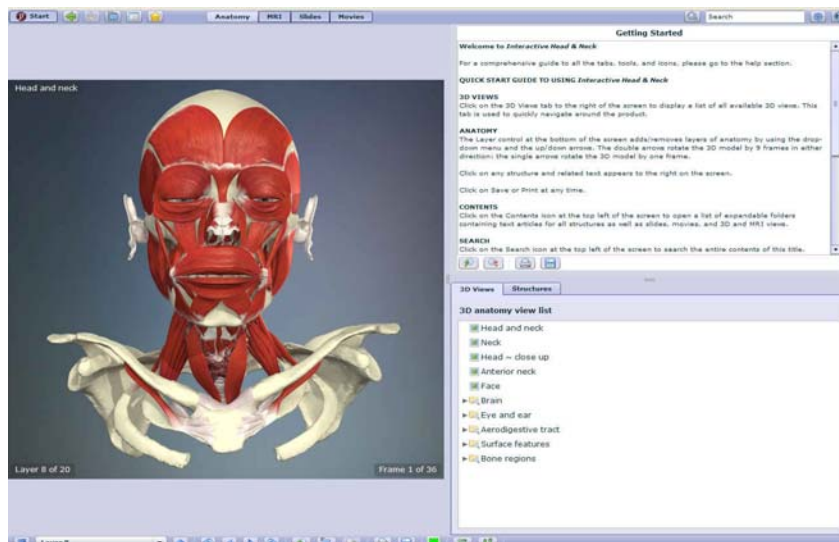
Start

Anatomy MRI Slides Movies

Search

Getting Started

Welcome to Interactive Head & Neck

For a comprehensive guide to all the tabs, tools, and icons, please go to the help section.

QUICK START GUIDE TO USING Interactive Head & Neck

3D VIEWS
Click on the 3D Views tab to the right of the screen to display a list of all available 3D views. This tab is used to quickly navigate around the product.

ANATOMY
The Layer control at the bottom of the screen adds/removes layers of anatomy by using the drop-down menu and the up/down arrows. The double arrows rotate the 3D model by 9 frames in either direction; the single arrow rotate the 3D model by one frame.

Click on any structure and related text appears to the right on the screen.

Click on Save or Print at any time.

CONTENTS
Click on the Contents icon at the top left of the screen to open a list of expandable folders containing text articles for all structures as well as slides, movies, and 3D and MRI views.

SEARCH
Click on the Search icon at the top left of the screen to search the entire contents of this title.

Head and neck

Layer 8 of 20

Frame 1 of 36

3D Views Structures

3D anatomy view list

Head and neck
Neck
Head – close up
Anterior neck
Face
Brain
Eye and ear
Aerodigestive tract
Surface features
Bone regions